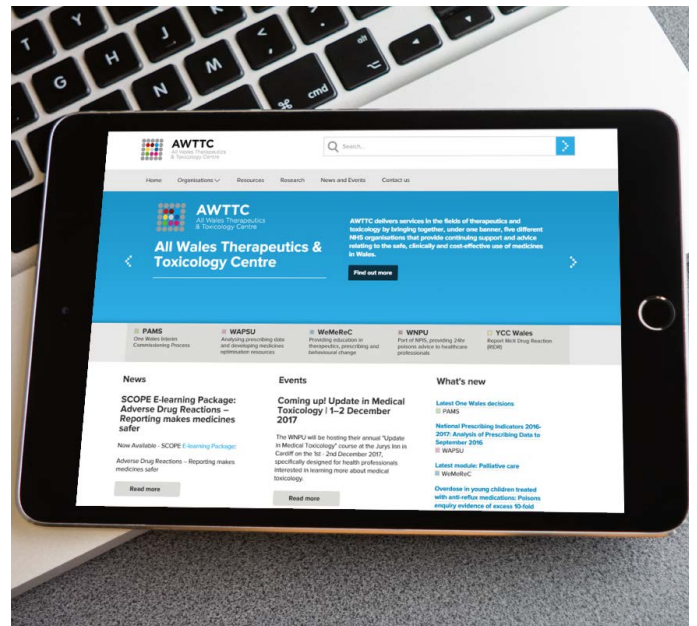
T Y J G N M alt cmd

AWTTC
All Wales Therapeutics & Toxicology Centre

Search...

Home Organisations Resources Research News and Events Contact us

AWTTC
All Wales Therapeutics & Toxicology Centre

All Wales Therapeutics & Toxicology Centre

AWTTC delivers services in the fields of therapeutics and toxicology by bringing together, under one banner, five different NHS organisations that provide continuing support and advice relating to the safe, clinically and cost-effective use of medicines in Wales.

Find out more

PAMS
One Wales Interim Commissioning Process

WAPSU
Analysing prescribing data and developing medicines optimisation resources

WeMeReC
Providing education in therapeutics, prescribing and behavioural change

WNPU
Part of NHS, providing 24hr poisons advice to healthcare professionals

YCC Wales
Report Illicit Drug Reaction (RDR)

News

SCOPE E-learning Package: Adverse Drug Reactions – Reporting makes medicines safer

Now Available - SCOPE E-learning Package:

Adverse Drug Reactions – Reporting makes medicines safer

Read more

Events

Coming up! Update in Medical Toxicology | 1–2 December 2017

The WNPU will be hosting their annual "Update in Medical Toxicology" course at the Jurys Inn in Cardiff on the 1st - 2nd December 2017, specifically designed for health professionals interested in learning more about medical toxicology.

Read more

What's new

Latest One Wales decisions
PAMS

National Prescribing Indicators 2016-2017: Analysis of Prescribing Data to September 2016
WAPSU

Latest module: Palliative care
WeMeReC

Overdose in young children treated with anti-reflux medications: Poisons enquiry evidence of excess 10-fold